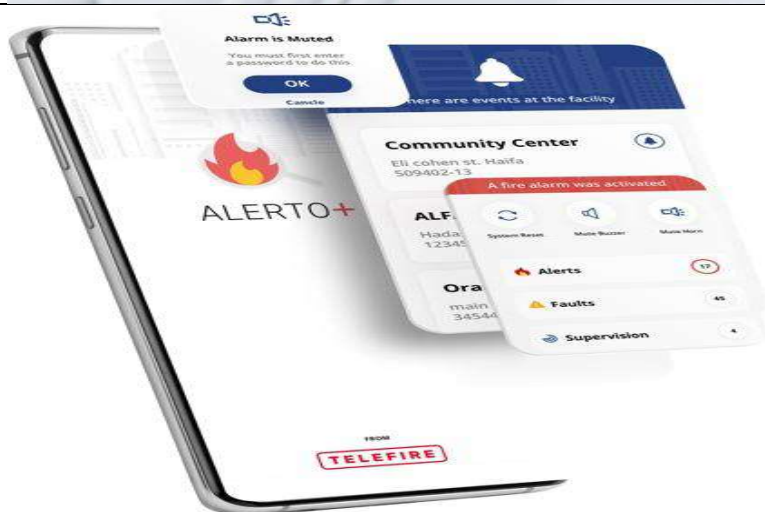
Alarm is Muted

You must first enter a password to do this

OK

Cancle

here are events at the facility

Community Center

Eli cohen st. Haifa
509402-13

A fire alarm was activated

ALF

Hada
12345

Ora

main
34544

System Reset

Mute Buzzer

Mute Horn

Alerts 17

Faults 45

Supervision 4

ALERTO+

FROM

TELEFIRE